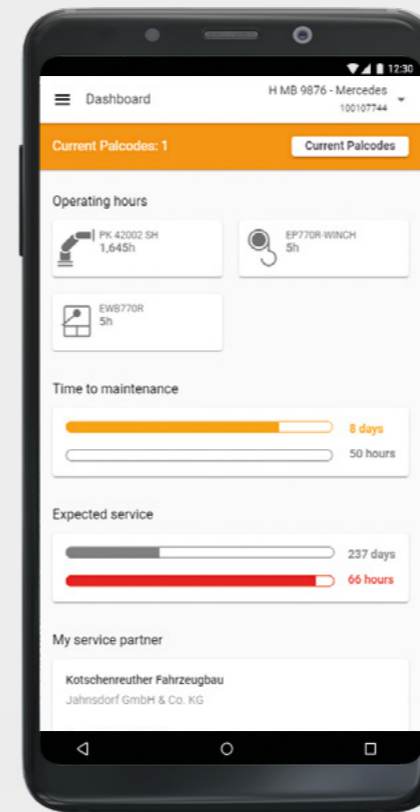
12:30

Dashboard

H MB 9876 - Mercedes
100107744

Current Palcodes: 1

Current Palcodes

Operating hours

PK 42002 SH
1,645h

EP770R-WINCH
5h

EWB770R
5h

Time to maintenance

8 days

50 hours

Expected service

237 days

66 hours

My service partner

Kotschenreuther Fahrzeugbau
Jahnsdorf GmbH & Co. KG